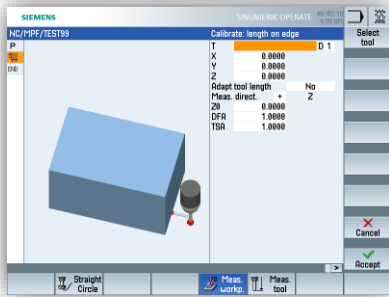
SIEMENS
SINUMERIK OPERATE
Select tool
NC/MPF/TEST99
Calibrate: length on edge
P
END
T
D 1
X 0.0000
Y 0.0000
Z 0.0000
Adapt tool length No
Meas. direct. + Z
Z0 0.0000
DFA 1.0000
TSA 1.0000
Cancel
Accept
Straight Circle
Meas. workp.
Meas. tool